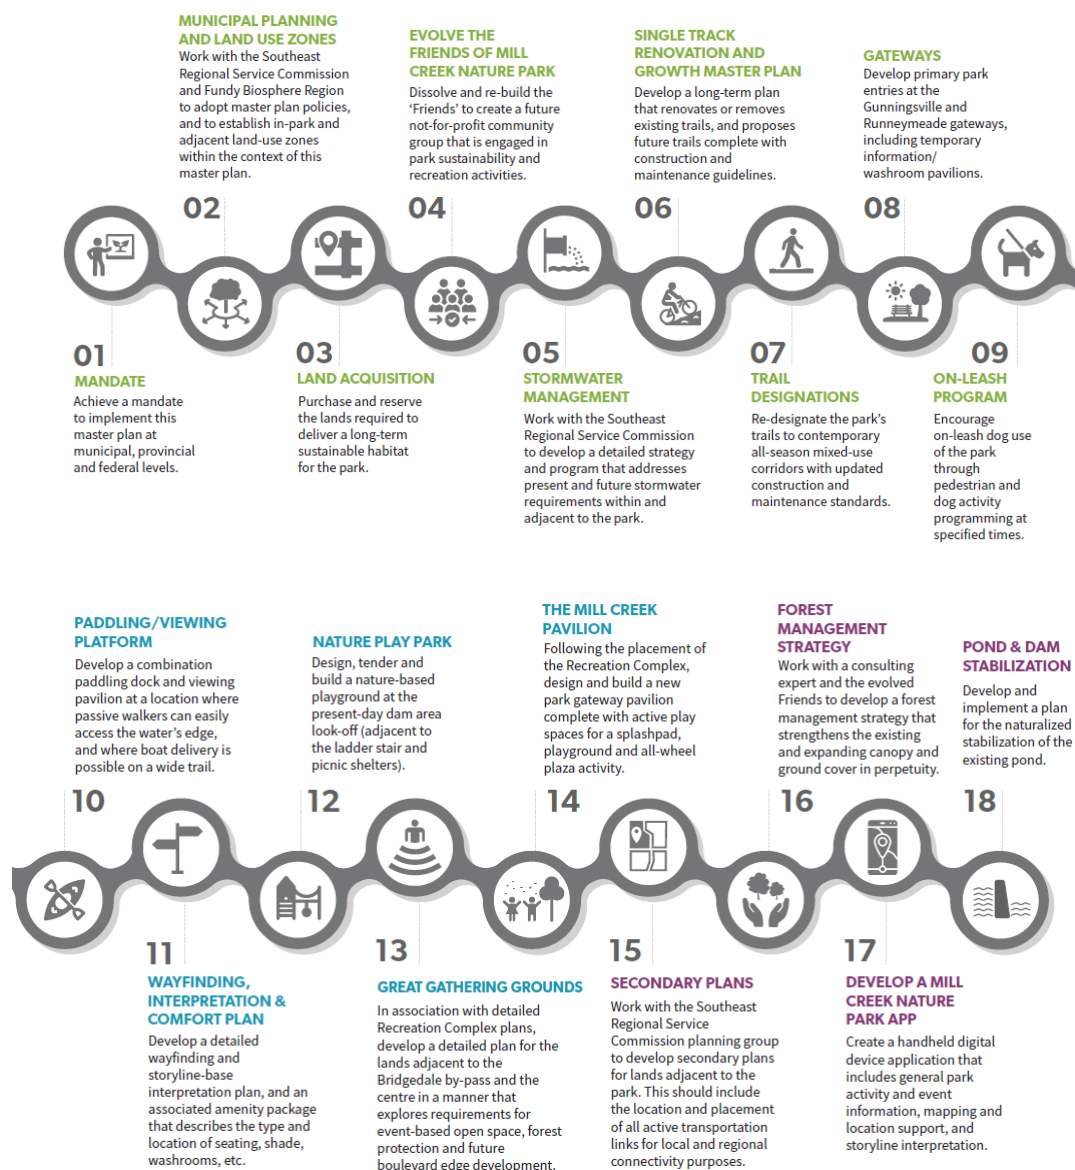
MUNICIPAL PLANNING AND LAND USE ZONES
Work with the Southeast Regional Service Commission and Fundy Biosphere Region to adopt master plan policies, and to establish in-park and adjacent land-use zones within the context of this master plan.

02

EVOLVE THE FRIENDS OF MILL CREEK NATURE PARK
Dissolve and re-build the 'Friends' to create a future not-for-profit community group that is engaged in park sustainability and recreation activities.

04

SINGLE TRACK RENOVATION AND GROWTH MASTER PLAN
Develop a long-term plan that renovates or removes existing trails, and proposes future trails complete with construction and maintenance guidelines.

06

GATEWAYS
Develop primary park entries at the Gunningsville and Runneymeade gateways, including temporary information/ washroom pavilions.

08

01
MANDATE
Achieve a mandate to implement this master plan at municipal, provincial and federal levels.

03
LAND ACQUISITION
Purchase and reserve the lands required to deliver a long-term sustainable habitat for the park.

05
STORMWATER MANAGEMENT
Work with the Southeast Regional Service Commission to develop a detailed strategy and program that addresses present and future stormwater requirements within and adjacent to the park.

07
TRAIL DESIGNATIONS
Re-designate the park's trails to contemporary all-season mixed-use corridors with updated construction and maintenance standards.

09
ON-LEASH PROGRAM
Encourage on-leash dog use of the park through pedestrian and dog activity programming at specified times.

PADDLING/VIEWING PLATFORM
Develop a combination paddling dock and viewing pavilion at a location where passive walkers can easily access the water's edge, and where boat delivery is possible on a wide trail.

10

NATURE PLAY PARK
Design, tender and build a nature-based playground at the present-day dam area look-off (adjacent to the ladder stair and picnic shelters).

12

THE MILL CREEK PAVILION
Following the placement of the Recreation Complex, design and build a new park gateway pavilion complete with active play spaces for a splashpad, playground and all-wheel plaza activity.

14

FOREST MANAGEMENT STRATEGY
Work with a consulting expert and the evolved Friends to develop a forest management strategy that strengthens the existing and expanding canopy and ground cover in perpetuity.

16

POND & DAM STABILIZATION
Develop and implement a plan for the naturalized stabilization of the existing pond.

18

11
WAYFINDING, INTERPRETATION & COMFORT PLAN
Develop a detailed wayfinding and storyline-base interpretation plan, and an associated amenity package that describes the type and location of seating, shade, washrooms, etc.

13
GREAT GATHERING GROUNDS
In association with detailed Recreation Complex plans, develop a detailed plan for the lands adjacent to the Bridgedale by-pass and the centre in a manner that explores requirements for event-based open space, forest protection and future boulevard edge development.

15
SECONDARY PLANS
Work with the Southeast Regional Service Commission planning group to develop secondary plans for lands adjacent to the park. This should include the location and placement of all active transportation links for local and regional connectivity purposes.

17
DEVELOP A MILL CREEK NATURE PARK APP
Create a handheld digital device application that includes general park activity and event information, mapping and location support, and storyline interpretation.